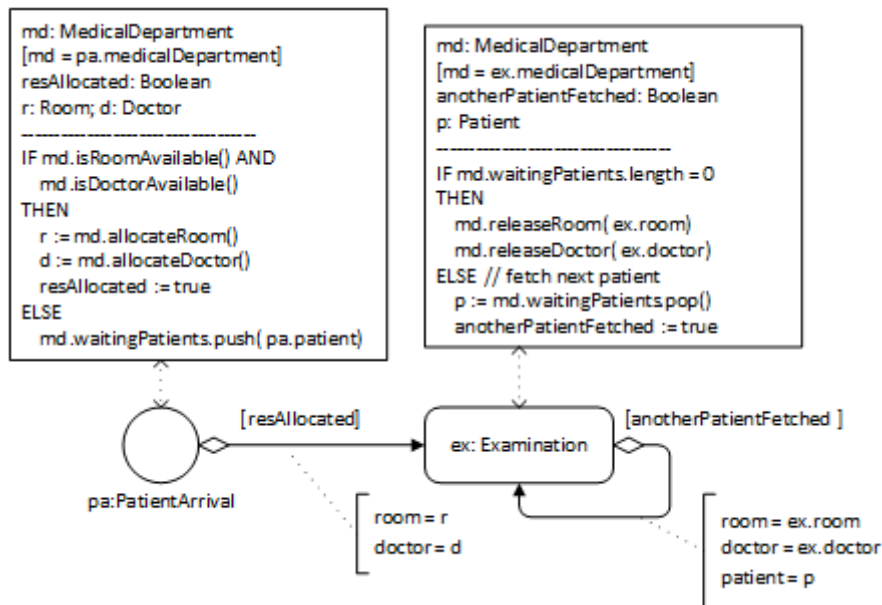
md: MedicalDepartment
[md = pa.medicalDepartment]
resAllocated: Boolean
r: Room; d: Doctor
----------------------------------
IF md.isRoomAvailable() AND
md.isDoctorAvailable()
THEN
r := md.allocateRoom()
d := md.allocateDoctor()
resAllocated := true
ELSE
md.waitingPatients.push( pa.patient)

md: MedicalDepartment
[md = ex.medicalDepartment]
anotherPatientFetched: Boolean
p: Patient
----------------------------------
IF md.waitingPatients.length = 0
THEN
md.releaseRoom( ex.room)
md.releaseDoctor( ex.doctor)
ELSE // fetch next patient
p := md.waitingPatients.pop()
anotherPatientFetched := true

[resAllocated]

ex: Examination

[anotherPatientFetched ]

pa:PatientArrival

room = r
doctor = d

room = ex.room
doctor = ex.doctor
patient = p